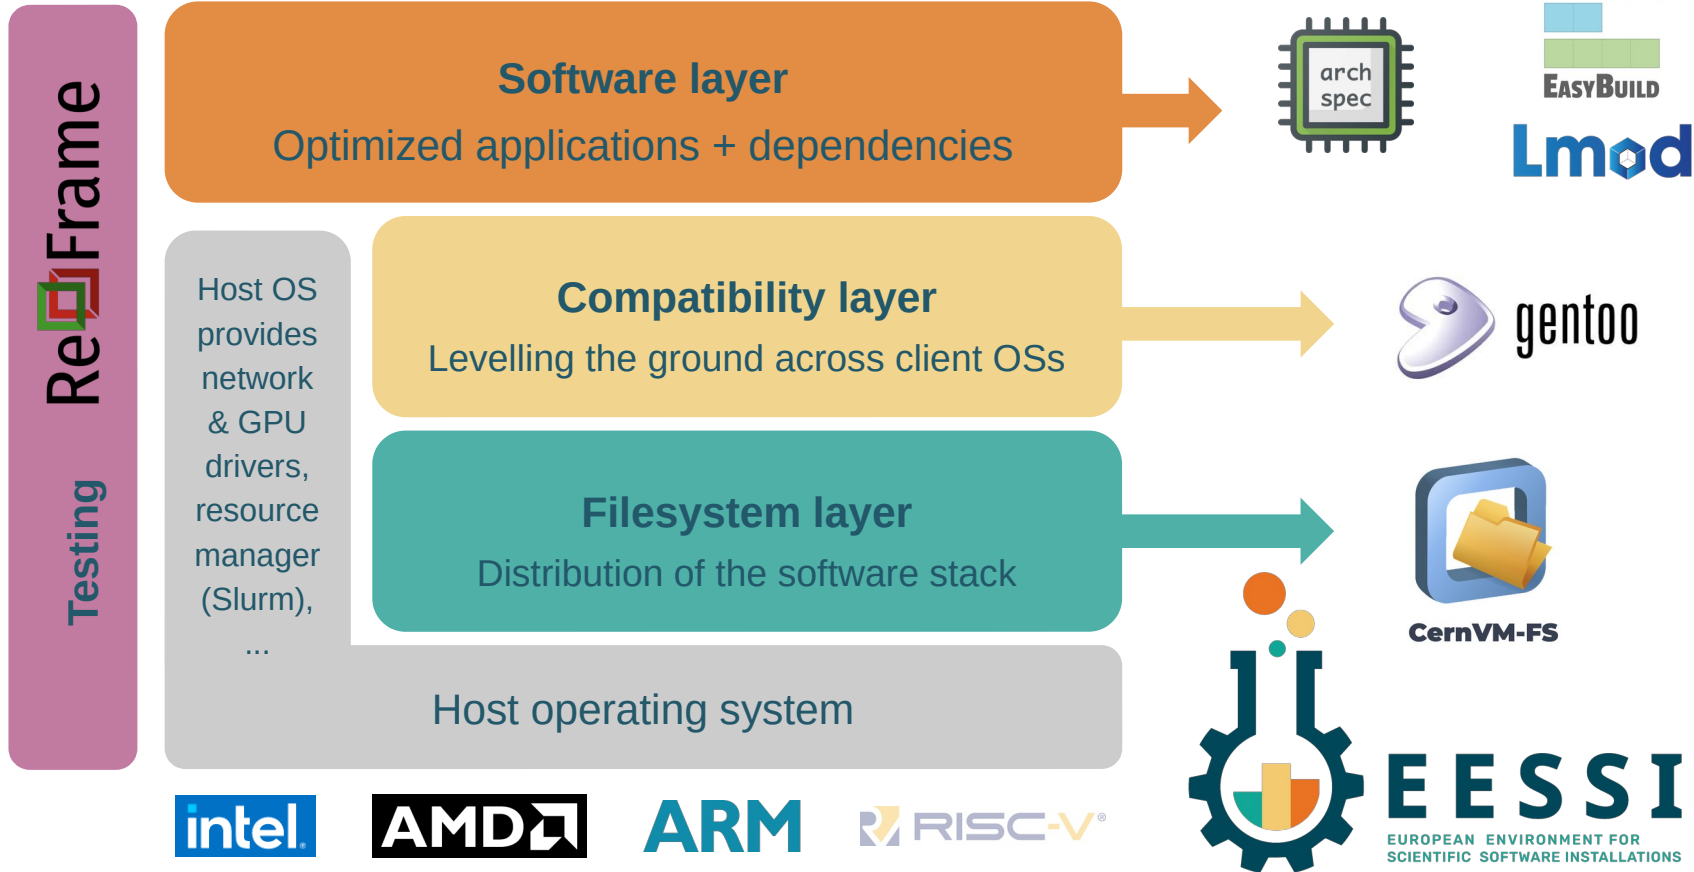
ReFrame

Testing

Software layer

Optimized applications + dependencies

arch spec

EASYBUILD

Lmod

Host OS provides network & GPU drivers, resource manager (Slurm), ...

Compatibility layer

Levelling the ground across client OSs

gentoo

Filesystem layer

Distribution of the software stack

CernVM-FS

Host operating system

intel

AMD

ARM

RISC-V

EESSI

EUROPEAN ENVIRONMENT FOR SCIENTIFIC SOFTWARE INSTALLATIONS